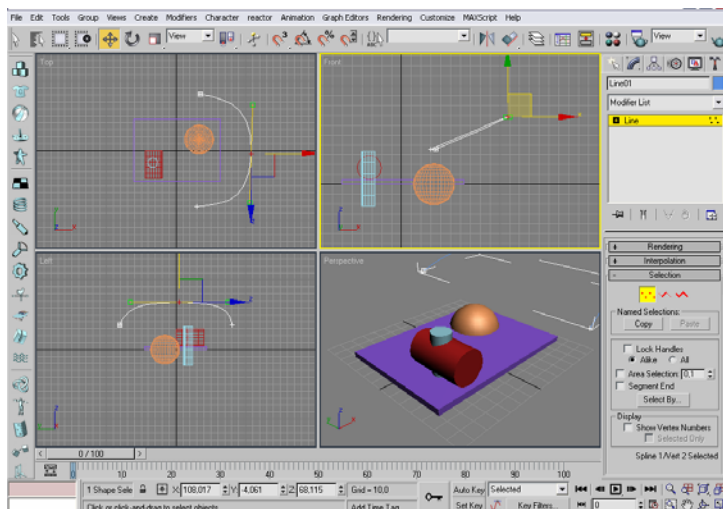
File Edit Tools Group Views Create Modifiers Character reactor Animation Graph Editors Rendering Customize MAXScript Help

View View

Top

Front

Left

Perspective

Line01

Modifier List

Line

Rendering

Interpolation

Selection

Named Selections:

Copy Paste

Lock Handles

Alike All

Area Selection: 0,1

Segment End

Select By...

Display

Show Vertex Numbers

Selected Only

Spline 1/Vert 2 Selected

0 / 100

10 20 30 40 50 60 70 80 90 100

1 Shape Sele

X 108,017 Y 4,061 Z 68,115

Grid = 10,0

Auto Key Selected

Set Key Key Filters...

Click or click-and-drag to select objects

Add Time Tag

0